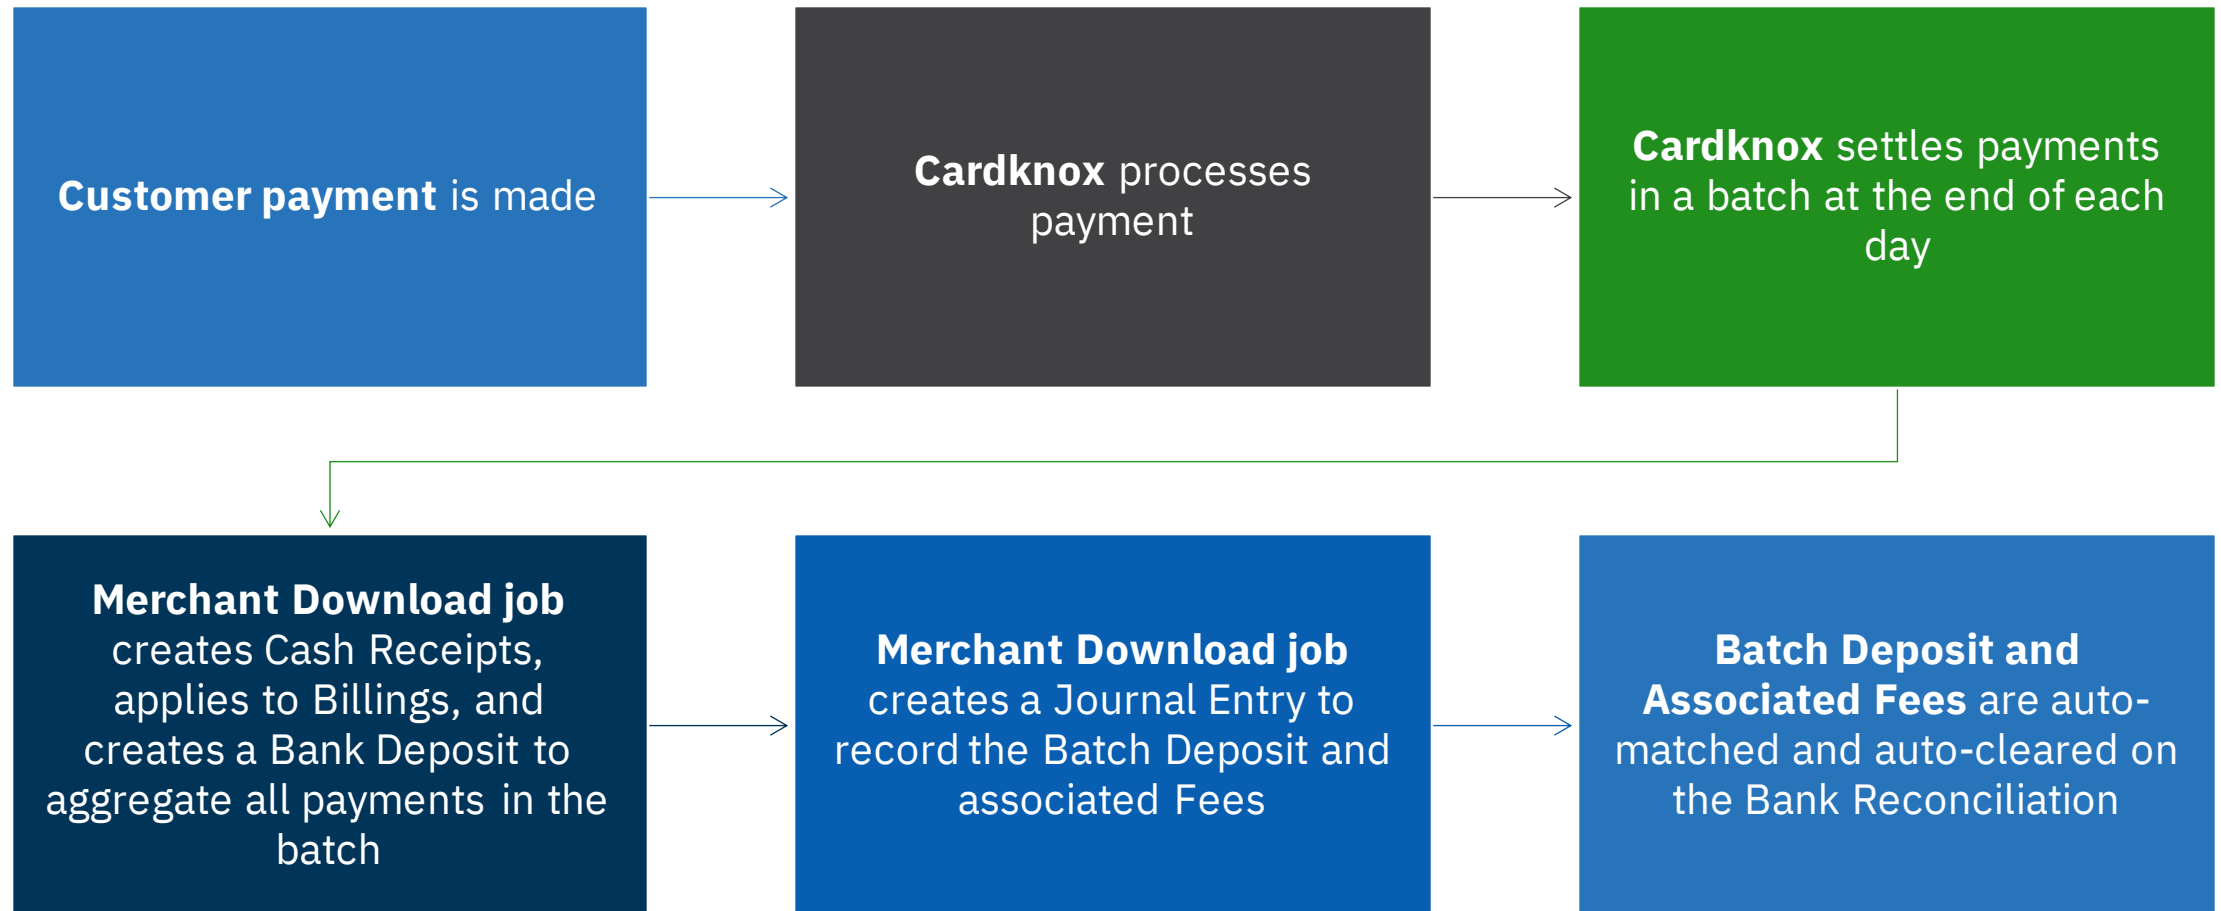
Customer payment is made

Cardknox processes payment

Cardknox settles payments in a batch at the end of each day

Merchant Download job creates Cash Receipts, applies to Billings, and creates a Bank Deposit to aggregate all payments in the batch

Merchant Download job creates a Journal Entry to record the Batch Deposit and associated Fees

Batch Deposit and Associated Fees are auto-matched and auto-cleared on the Bank Reconciliation